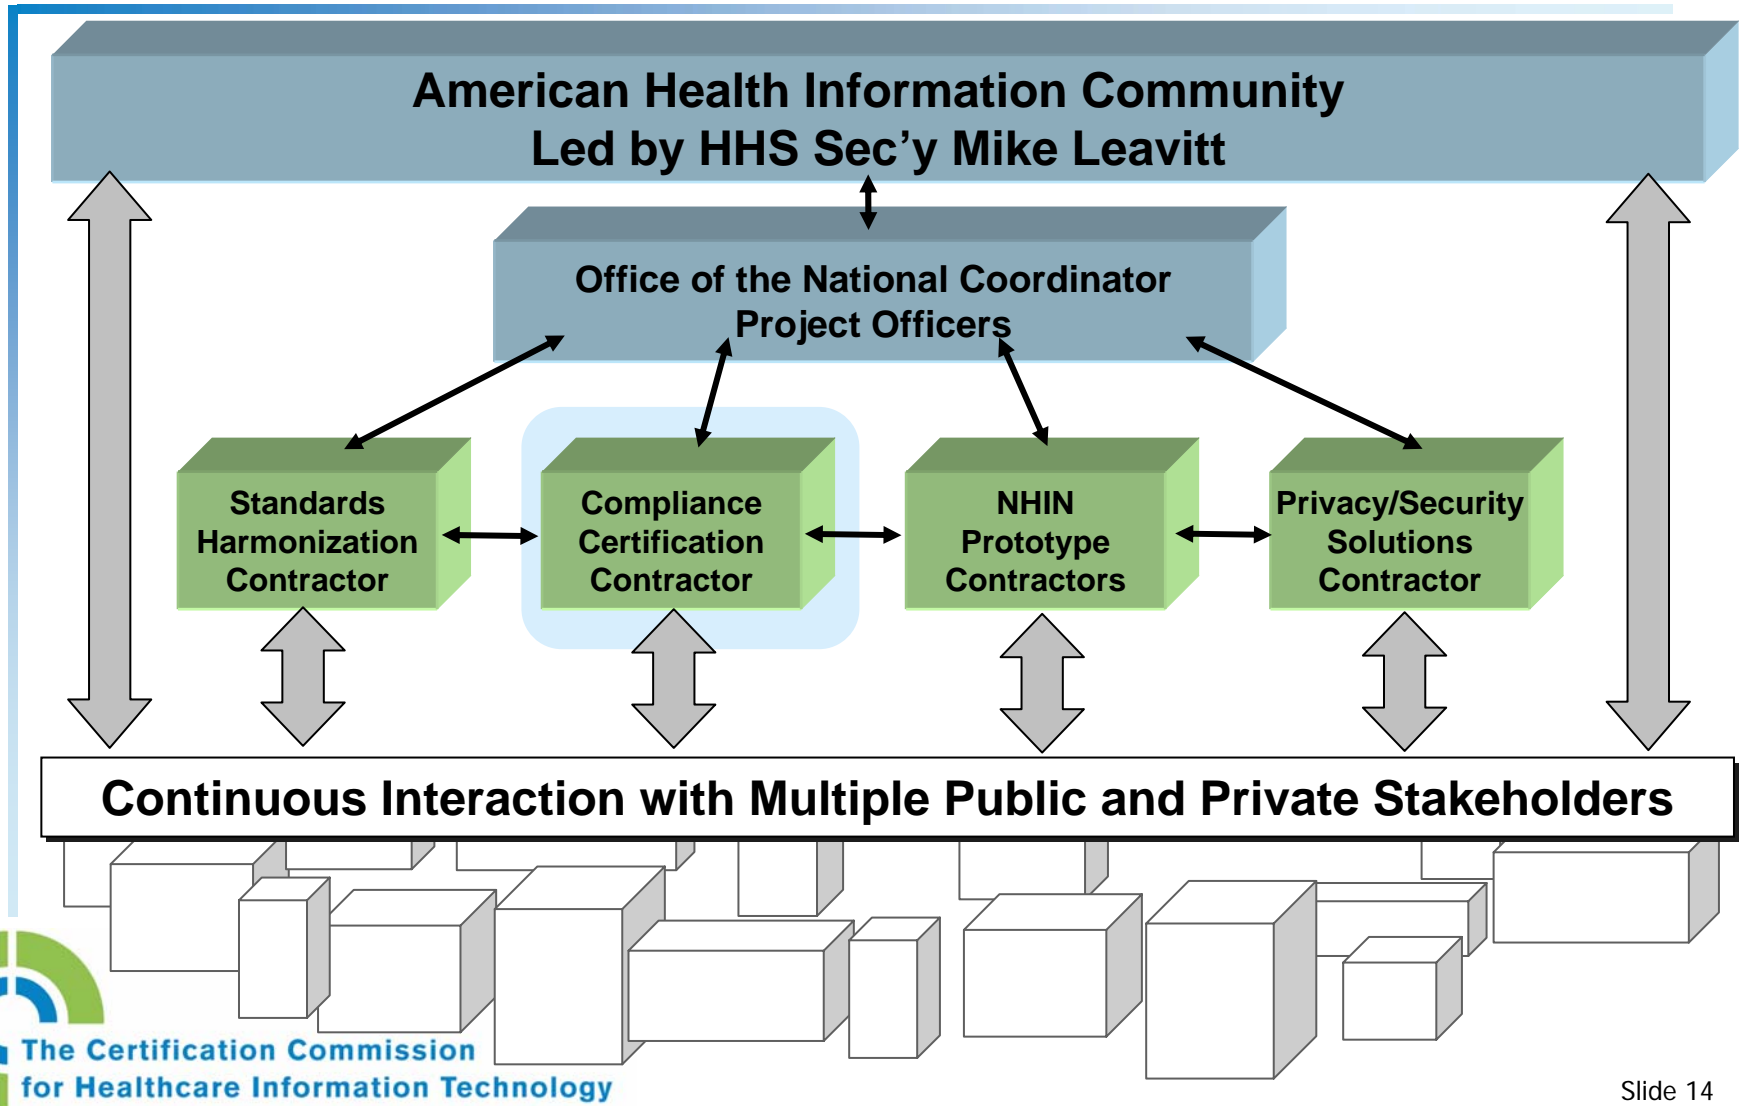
American Health Information Community
Led by HHS Sec’y Mike Leavitt

Office of the National Coordinator
Project Officers

Standards Harmonization Contractor

Compliance Certification Contractor

NHIN Prototype Contractors

Privacy/Security Solutions Contractor

Continuous Interaction with Multiple Public and Private Stakeholders

The Certification Commission for Healthcare Information Technology

Slide 14